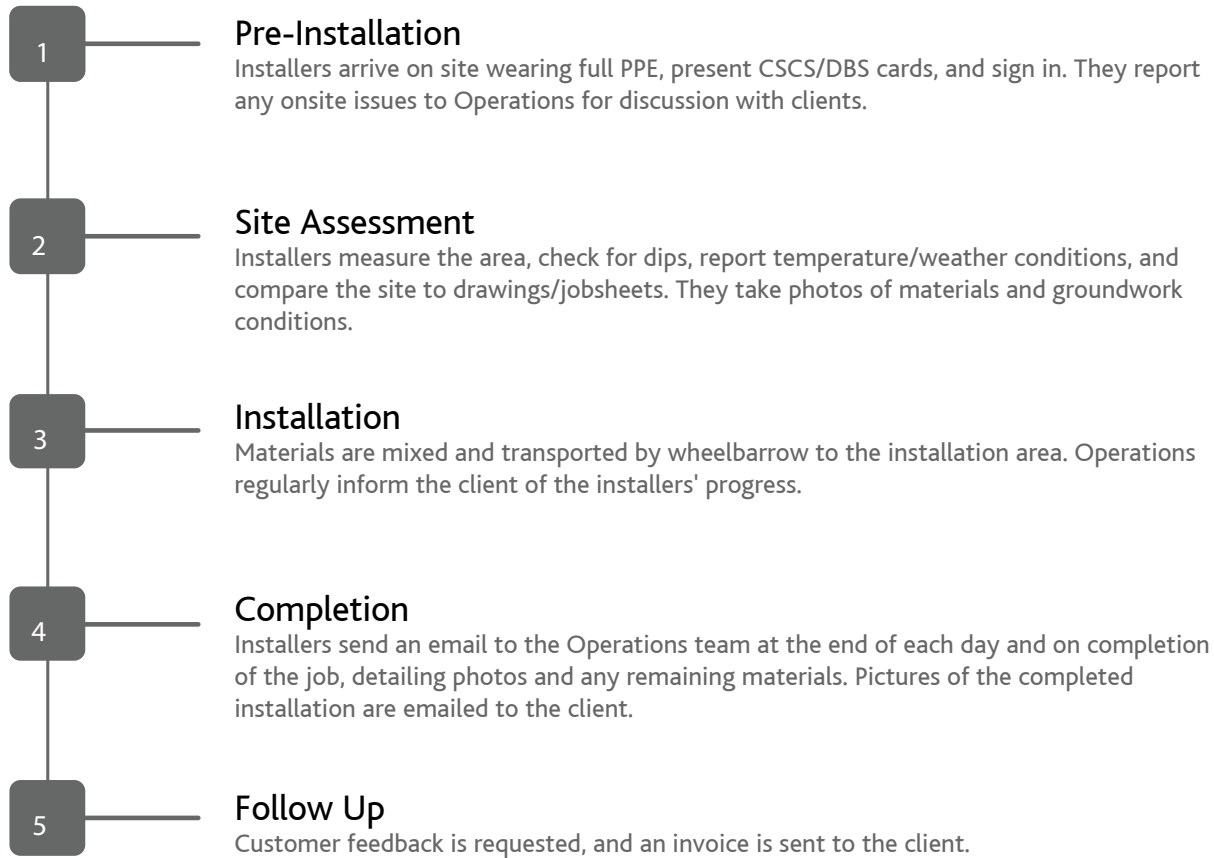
1

Pre-Installation
Installers arrive on site wearing full PPE, present CSCS/DBS cards, and sign in. They report any onsite issues to Operations for discussion with clients.

2

Site Assessment
Installers measure the area, check for dips, report temperature/weather conditions, and compare the site to drawings/jobsheets. They take photos of materials and groundwork conditions.

3

Installation
Materials are mixed and transported by wheelbarrow to the installation area. Operations regularly inform the client of the installers' progress.

4

Completion
Installers send an email to the Operations team at the end of each day and on completion of the job, detailing photos and any remaining materials. Pictures of the completed installation are emailed to the client.

5

Follow Up
Customer feedback is requested, and an invoice is sent to the client.